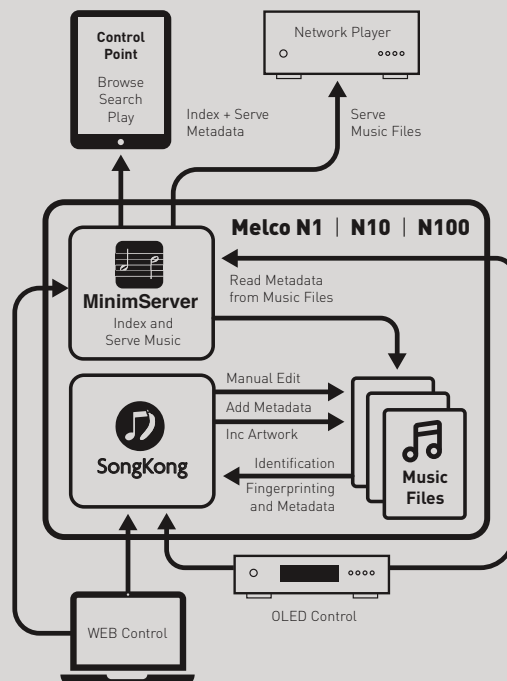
Control Point
Browse
Search
Play

Network Player

Index + Serve Metadata

Serve Music Files

Melco N1 | N10 | N100

Read Metadata from Music Files

MinimServer
Index and Serve Music

Manual Edit
Add Metadata
Inc Artwork

SongKong

Identification
Fingerprinting and Metadata

Music Files

OLED Control

WEB Control